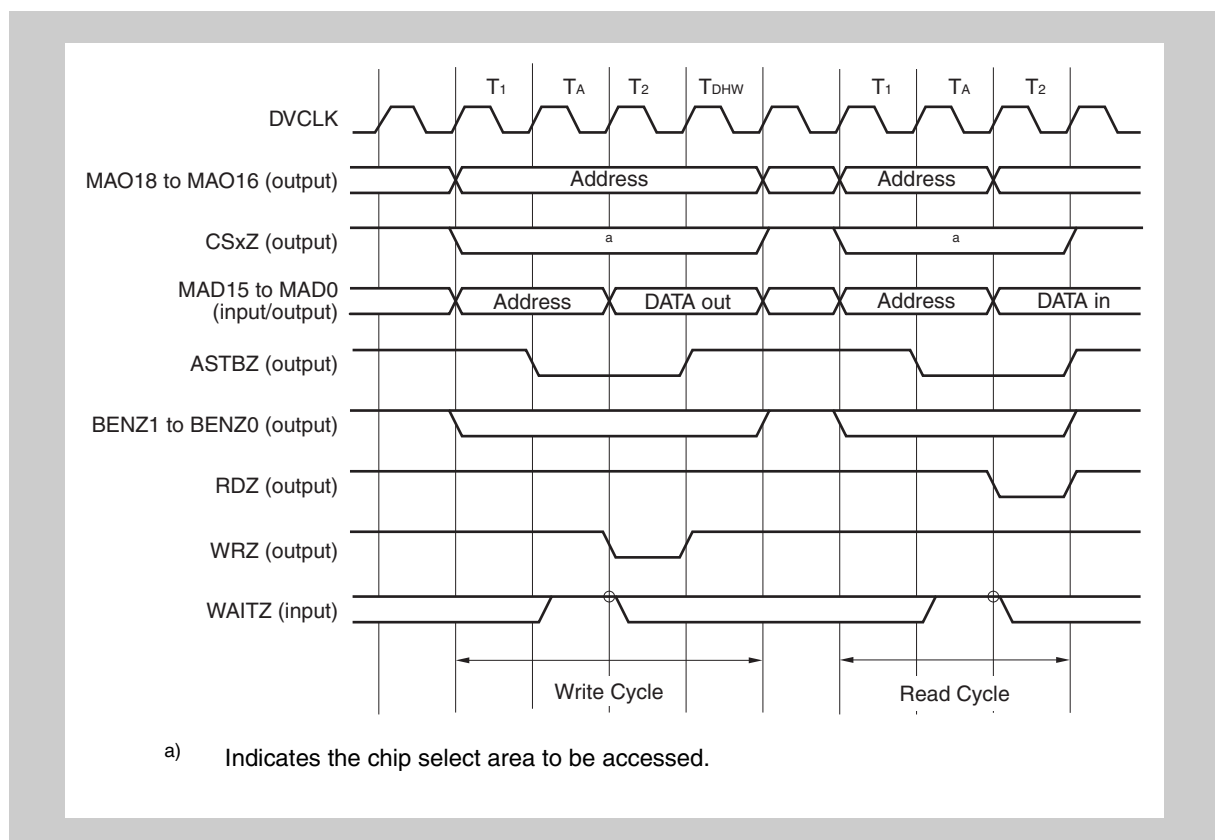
$T_1$ $T_A$ $T_2$ $T_{DHW}$ $T_1$ $T_A$ $T_2$

DVCLK

MAO18 to MAO16 (output)

Address

Address

CSxZ (output)

a

a

MAD15 to MAD0 (input/output)

Address

DATA out

Address

DATA in

ASTBZ (output)

BENZ1 to BENZ0 (output)

RDZ (output)

WRZ (output)

WAITZ (input)

Write Cycle

Read Cycle

a) Indicates the chip select area to be accessed.